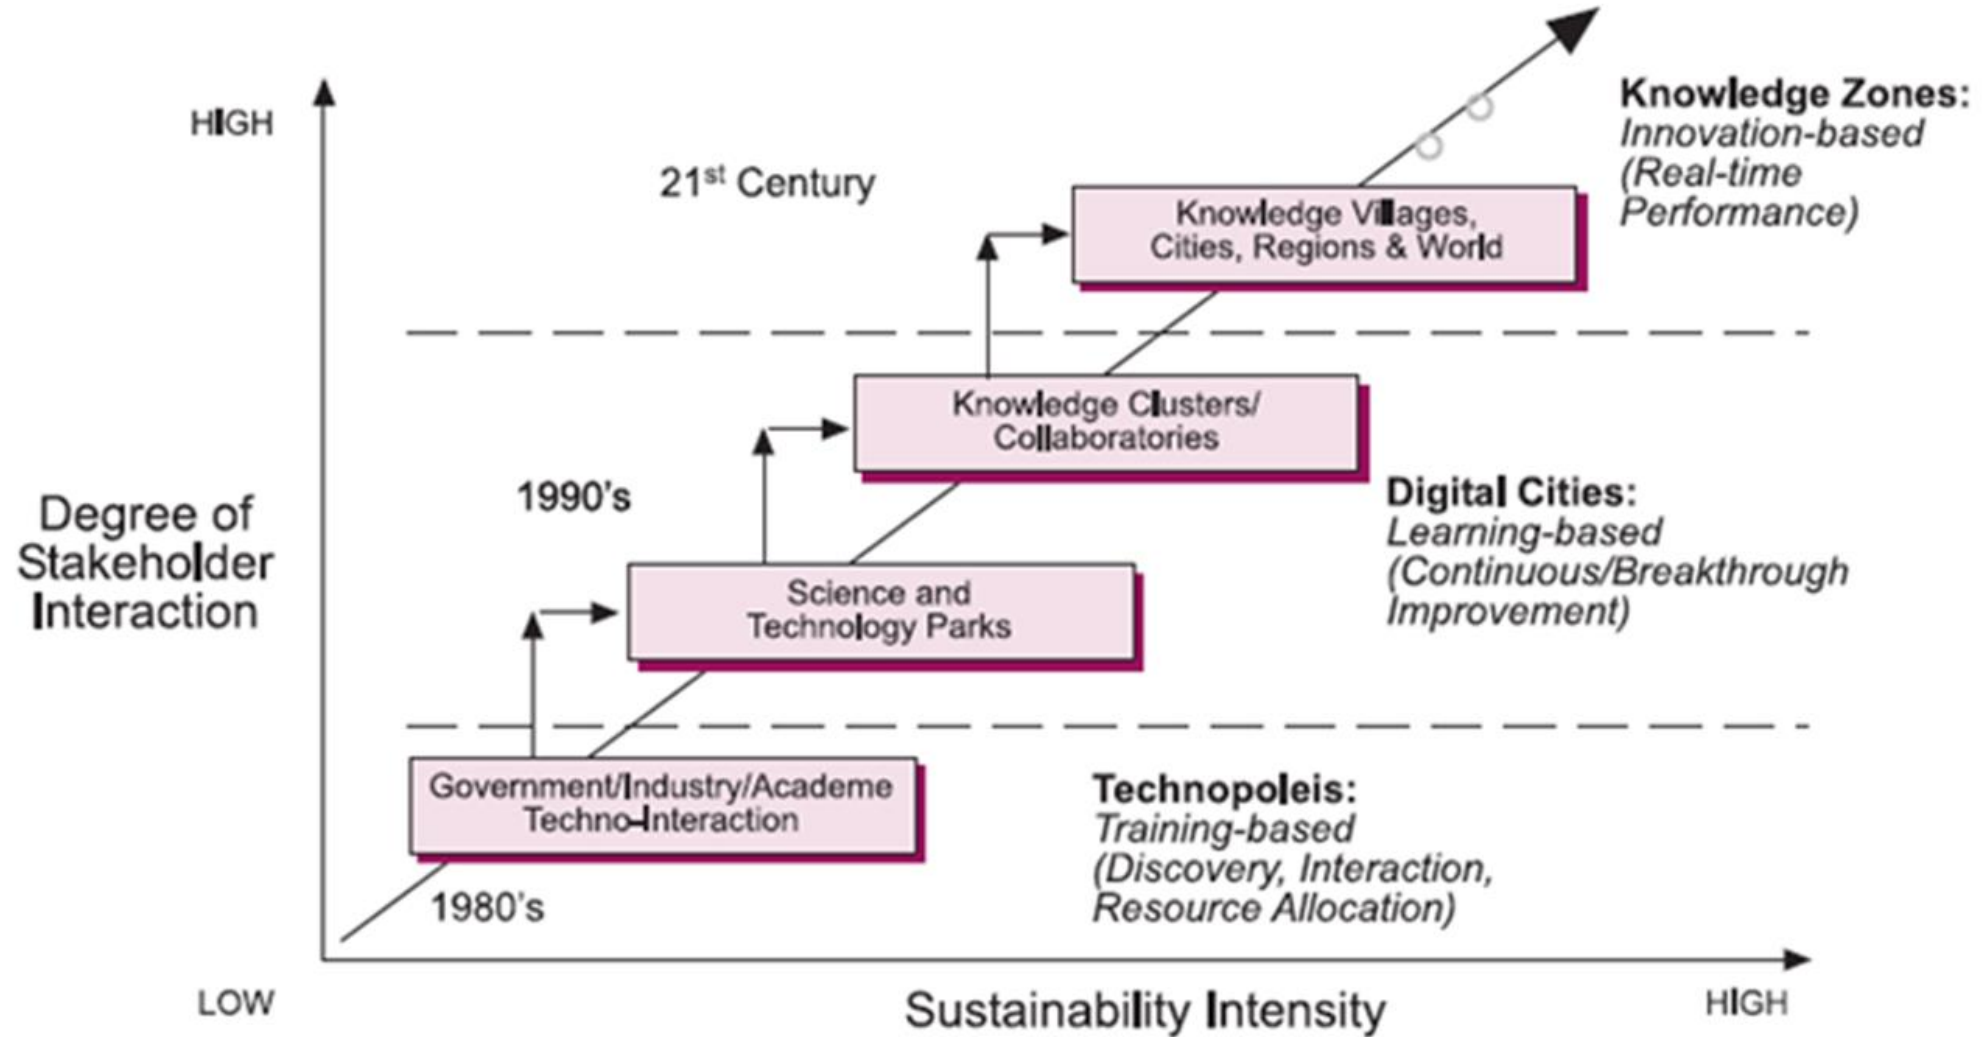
HIGH

21$^{st}$ Century

Knowledge Zones:
Innovation-based
(Real-time
Performance)

Knowledge Villages,
Cities, Regions & World

Knowledge Clusters/
Collaboratories

1990's

Digital Cities:
Learning-based
(Continuous/Breakthrough
Improvement)

Degree of
Stakeholder
Interaction

Science and
Technology Parks

Government/Industry/Academe
Techno-Interaction

Technopoleis:
Training-based
(Discovery, Interaction,
Resource Allocation)

1980's

LOW

Sustainability Intensity

HIGH